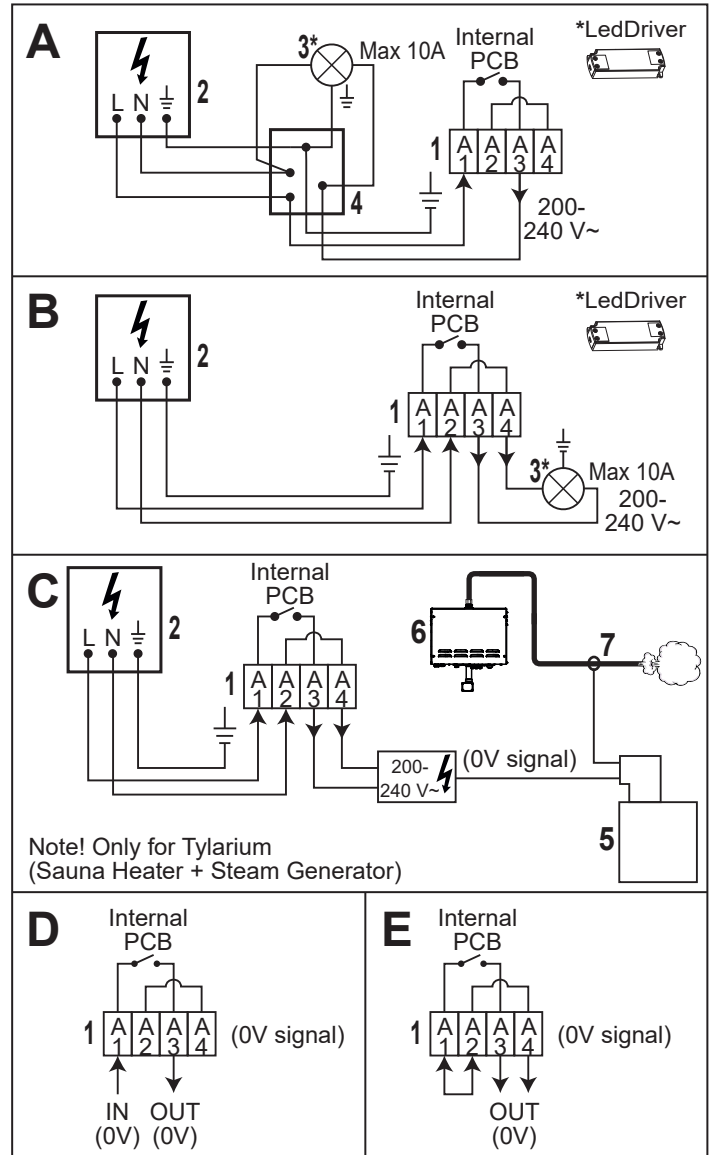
A

2

L N ⏚

3* Max 10A

Internal PCB

*LedDriver

1

A 1 | A 2 | A 3 | A 4

4

200-240 V~

B

2

L N ⏚

Internal PCB

*LedDriver

1

A 1 | A 2 | A 3 | A 4

3* Max 10A

200-240 V~

C

2

L N ⏚

Internal PCB

1

A 1 | A 2 | A 3 | A 4

6

7

200-240 V~

(0V signal)

Note! Only for Tylarium (Sauna Heater + Steam Generator)

5

D

Internal PCB

1

A 1 | A 2 | A 3 | A 4

(0V signal)

IN (0V) OUT (0V)

E

Internal PCB

1

A 1 | A 2 | A 3 | A 4

(0V signal)

OUT (0V)